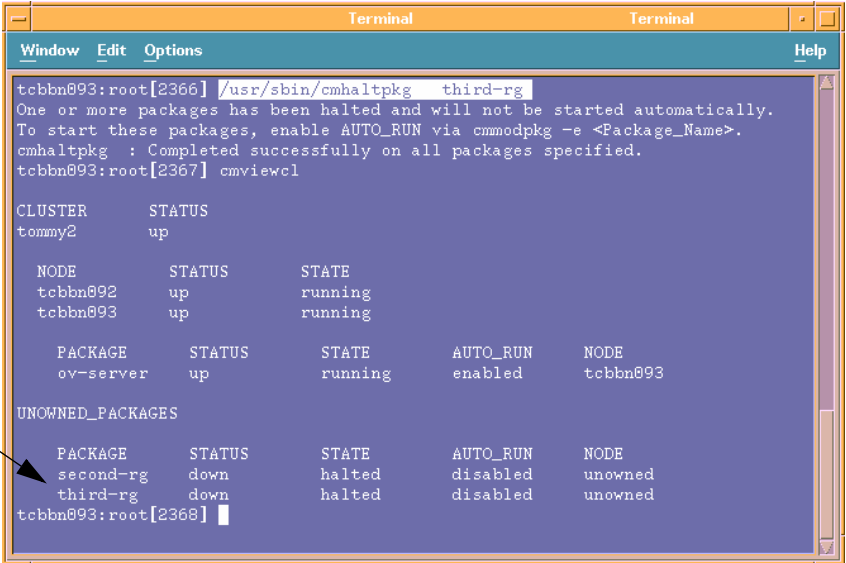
Terminal Terminal

Window Edit Options Help

tcbbn093:root[2366] /usr/sbin/cmhaltpkg third-rg
One or more packages has been halted and will not be started automatically.
To start these packages, enable AUTO_RUN via cmmodpkg -e <Package_Name>.
cmhaltpkg : Completed successfully on all packages specified.
tcbbn093:root[2367] cmviewcl

| CLUSTER | STATUS |
|---|---|
| tommy2 | up |

| NODE | STATUS | STATE |
|---|---|---|
| tcbbn092 | up | running |
| tcbbn093 | up | running |

| PACKAGE | STATUS | STATE | AUTO_RUN | NODE |
|---|---|---|---|---|
| ov-server | up | running | enabled | tcbbn093 |

UNOWNED_PACKAGES

| PACKAGE | STATUS | STATE | AUTO_RUN | NODE |
|---|---|---|---|---|
| second-rg | down | halted | disabled | unowned |
| third-rg | down | halted | disabled | unowned |

tcbbn093:root[2368]